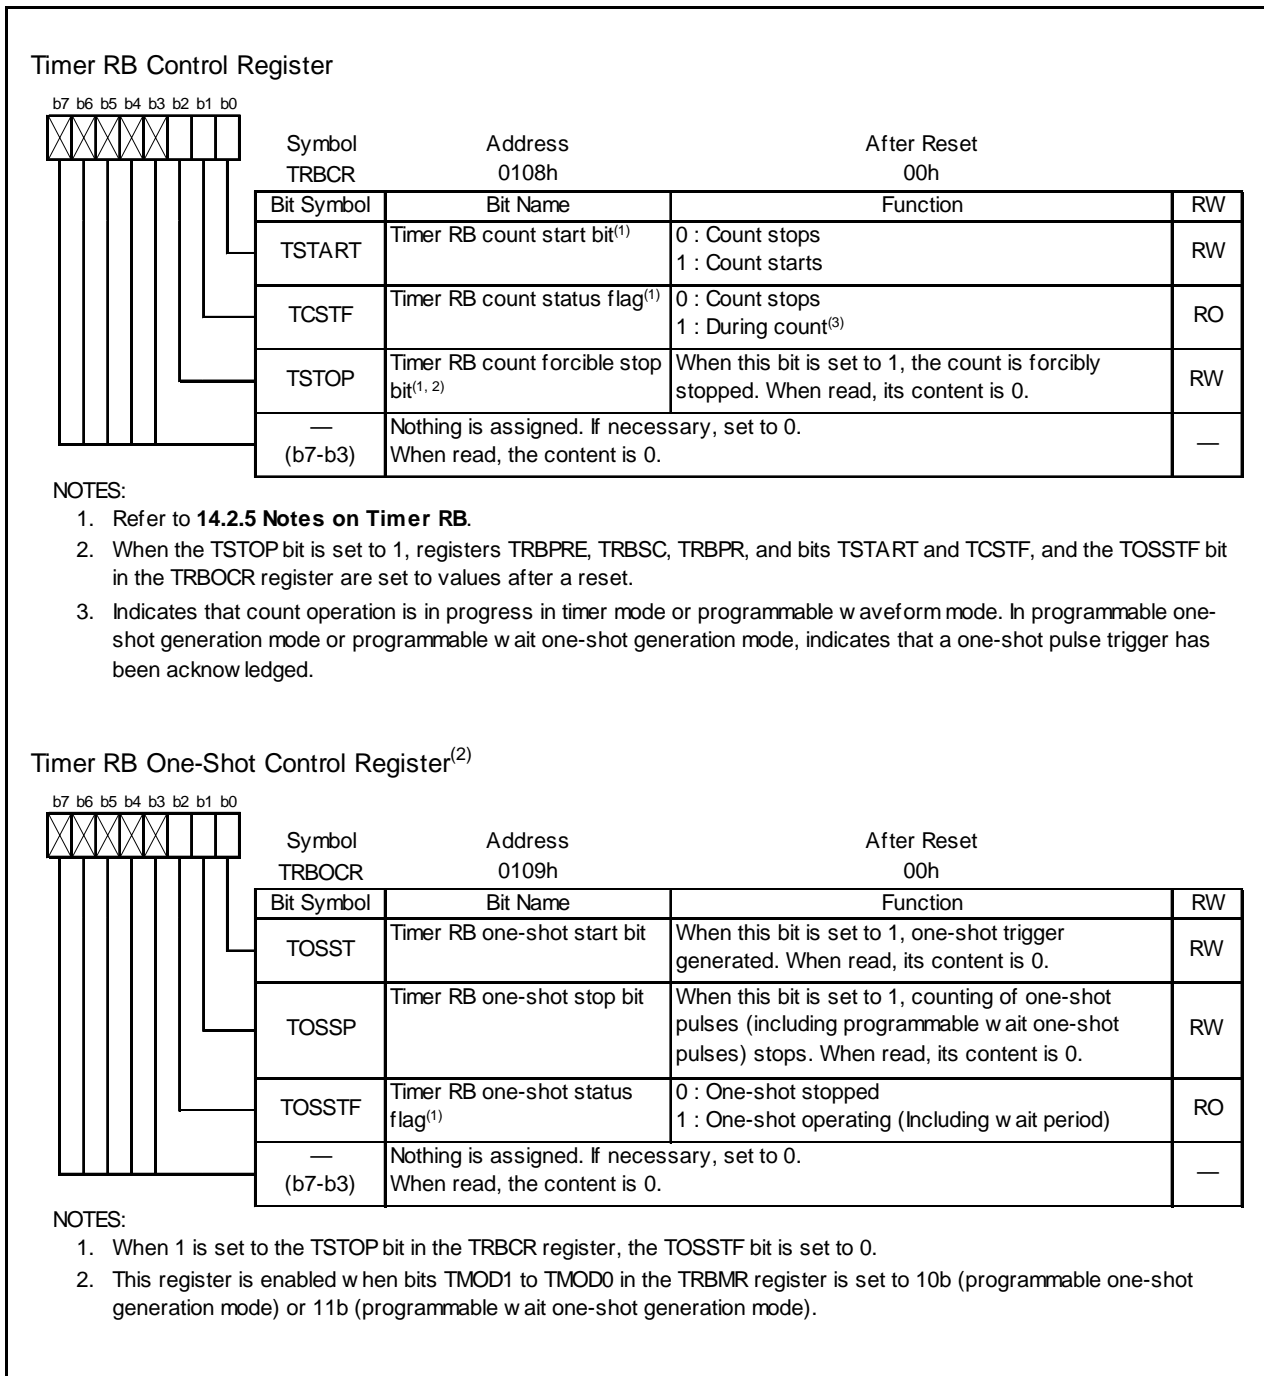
Timer RB Control Register

b7 b6 b5 b4 b3 b2 b1 b0

| Symbol | Address | After Reset |
|---|---|---|
| TRBCR | 0108h | 00h |

| Bit Symbol | Bit Name | Function | RW |
|---|---|---|---|
| TSTART | Timer RB count start bit$^{(1)}$ | 0 : Count stops<br>1 : Count starts | RW |
| TCSTF | Timer RB count status flag$^{(1)}$ | 0 : Count stops<br>1 : During count$^{(3)}$ | RO |
| TSTOP | Timer RB count forcible stop bit$^{(1, 2)}$ | When this bit is set to 1, the count is forcibly stopped. When read, its content is 0. | RW |
| —<br>(b7-b3) | Nothing is assigned. If necessary, set to 0.<br>When read, the content is 0. | | — |

NOTES:
1. Refer to **14.2.5 Notes on Timer RB**.
2. When the TSTOP bit is set to 1, registers TRBPRE, TRBSC, TRBPR, and bits TSTART and TCSTF, and the TOSSTF bit in the TRBOCR register are set to values after a reset.
3. Indicates that count operation is in progress in timer mode or programmable w aveform mode. In programmable one-shot generation mode or programmable w ait one-shot generation mode, indicates that a one-shot pulse trigger has been acknow ledged.

Timer RB One-Shot Control Register$^{(2)}$

b7 b6 b5 b4 b3 b2 b1 b0

| Symbol | Address | After Reset |
|---|---|---|
| TRBOCR | 0109h | 00h |

| Bit Symbol | Bit Name | Function | RW |
|---|---|---|---|
| TOSST | Timer RB one-shot start bit | When this bit is set to 1, one-shot trigger generated. When read, its content is 0. | RW |
| TOSSP | Timer RB one-shot stop bit | When this bit is set to 1, counting of one-shot pulses (including programmable w ait one-shot pulses) stops. When read, its content is 0. | RW |
| TOSSTF | Timer RB one-shot status flag$^{(1)}$ | 0 : One-shot stopped<br>1 : One-shot operating (Including w ait period) | RO |
| —<br>(b7-b3) | Nothing is assigned. If necessary, set to 0.<br>When read, the content is 0. | | — |

NOTES:
1. When 1 is set to the TSTOP bit in the TRBCR register, the TOSSTF bit is set to 0.
2. This register is enabled w hen bits TMOD1 to TMOD0 in the TRBMR register is set to 10b (programmable one-shot generation mode) or 11b (programmable w ait one-shot generation mode).